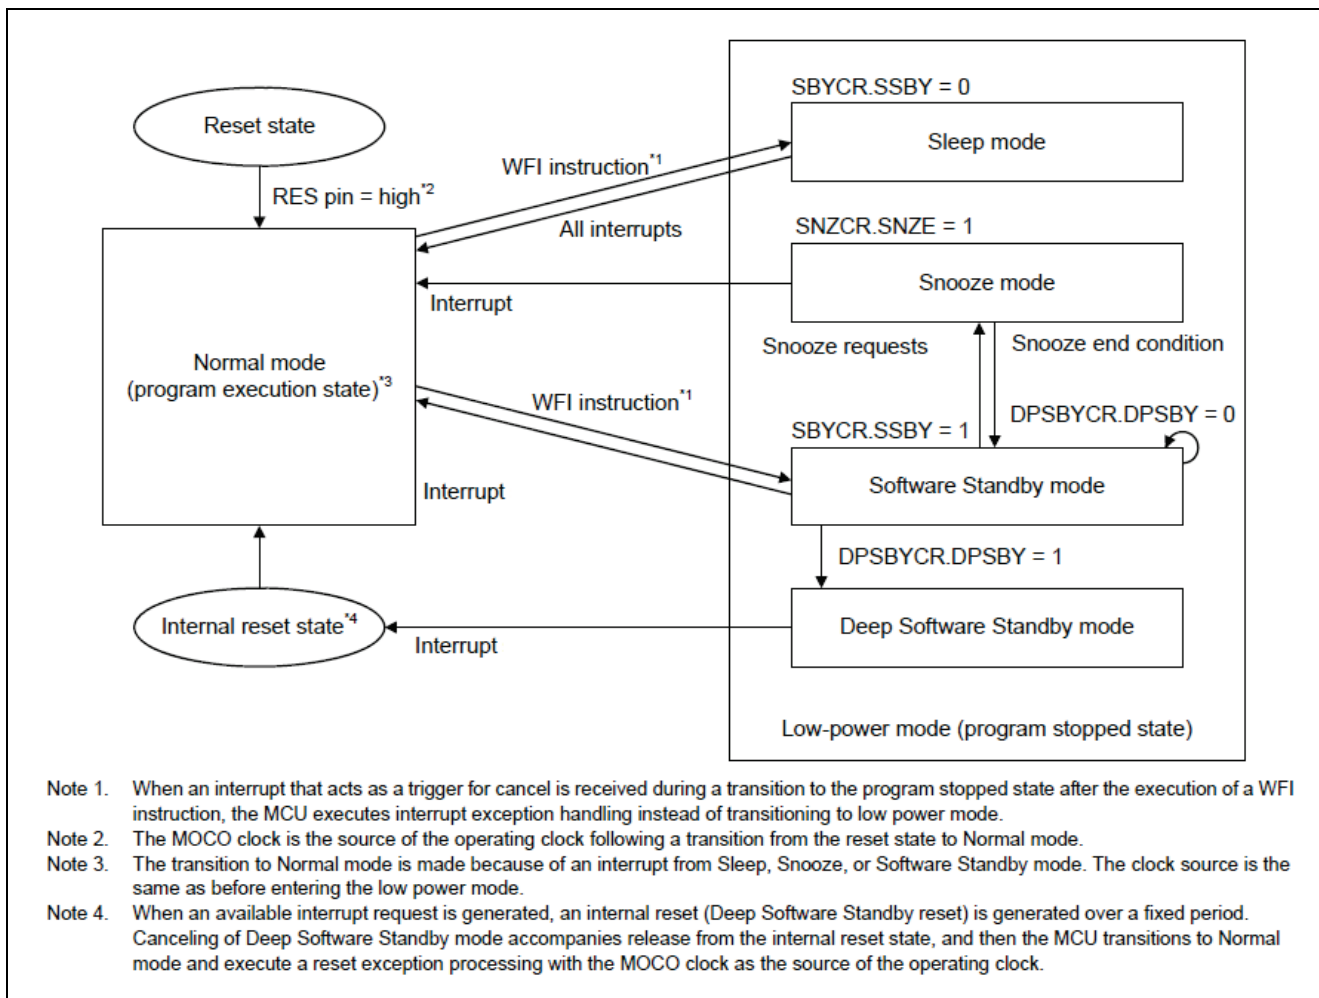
Reset state

RES pin = high$^{*2}$

Normal mode
(program execution state)$^{*3}$

WFI instruction$^{*1}$

All interrupts

Interrupt

WFI instruction$^{*1}$

Interrupt

Internal reset state$^{*4}$

Interrupt

SBYCR.SSBY = 0

Sleep mode

SNZCR.SNZE = 1

Snooze mode

Snooze requests

Snooze end condition

DPSBYCR.DPSBY = 0

SBYCR.SSBY = 1

Software Standby mode

DPSBYCR.DPSBY = 1

Deep Software Standby mode

Low-power mode (program stopped state)

Note 1. When an interrupt that acts as a trigger for cancel is received during a transition to the program stopped state after the execution of a WFI instruction, the MCU executes interrupt exception handling instead of transitioning to low power mode.
Note 2. The MOCO clock is the source of the operating clock following a transition from the reset state to Normal mode.
Note 3. The transition to Normal mode is made because of an interrupt from Sleep, Snooze, or Software Standby mode. The clock source is the same as before entering the low power mode.
Note 4. When an available interrupt request is generated, an internal reset (Deep Software Standby reset) is generated over a fixed period. Canceling of Deep Software Standby mode accompanies release from the internal reset state, and then the MCU transitions to Normal mode and execute a reset exception processing with the MOCO clock as the source of the operating clock.